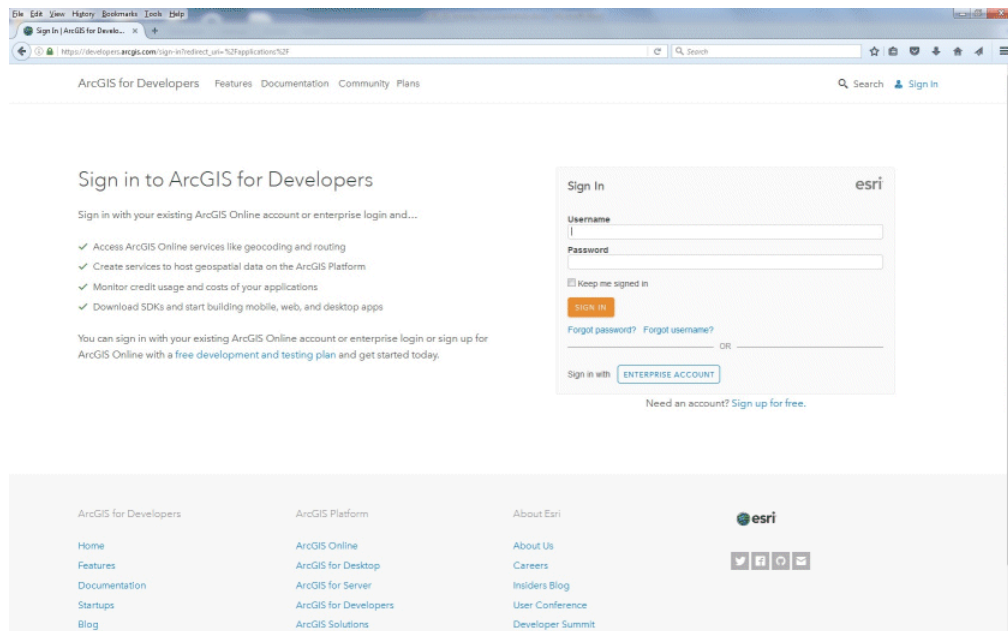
File Edit View History Bookmarks Tools Help

Sign In | ArcGIS for Develo... ×

https://developers.arcgis.com/sign-in?redirect_uri=%2Fapplications%2F

Search

ArcGIS for Developers Features Documentation Community Plans

Search Sign In

Sign in to ArcGIS for Developers

Sign in with your existing ArcGIS Online account or enterprise login and...

✓ Access ArcGIS Online services like geocoding and routing
✓ Create services to host geospatial data on the ArcGIS Platform
✓ Monitor credit usage and costs of your applications
✓ Download SDKs and start building mobile, web, and desktop apps

You can sign in with your existing ArcGIS Online account or enterprise login or sign up for ArcGIS Online with a free development and testing plan and get started today.

Sign In

esri

Username

Password

Keep me signed in

SIGN IN

Forgot password? Forgot username?

OR

Sign in with ENTERPRISE ACCOUNT

Need an account? Sign up for free.

ArcGIS for Developers

Home
Features
Documentation
Startups
Blog

ArcGIS Platform

ArcGIS Online
ArcGIS for Desktop
ArcGIS for Server
ArcGIS for Developers
ArcGIS Solutions

About Esri

About Us
Careers
Insiders Blog
User Conference
Developer Summit

esri